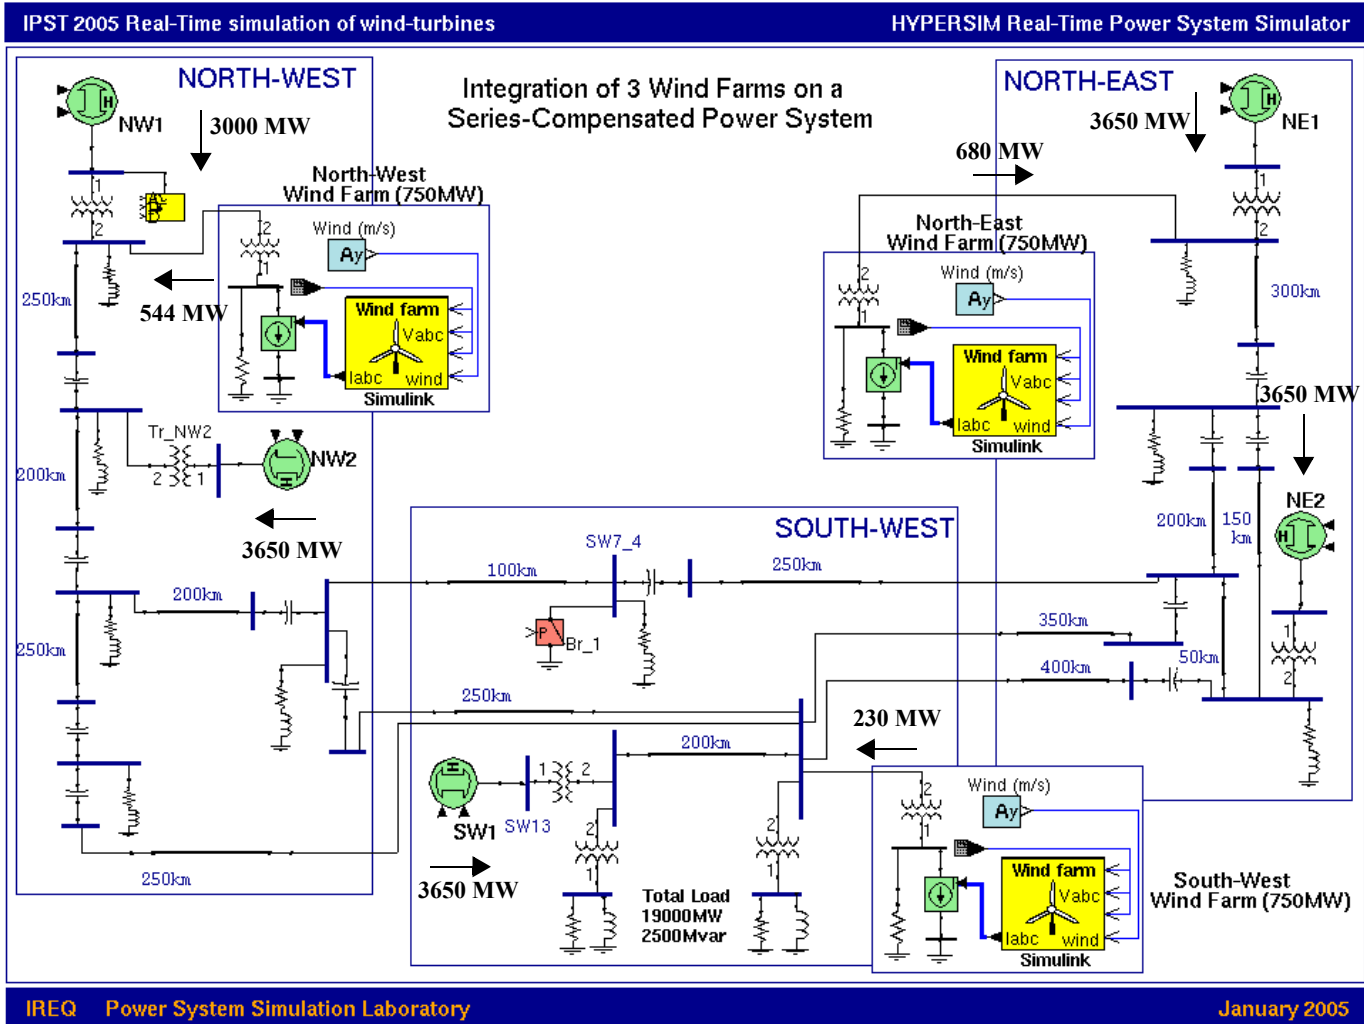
IPST 2005 Real-Time simulation of wind-turbines

HYPERSIM Real-Time Power System Simulator

NORTH-WEST

Integration of 3 Wind Farms on a Series-Compensated Power System

NORTH-EAST

NW1

3000 MW

3650 MW

NE1

680 MW

North-West Wind Farm (750MW)

North-East Wind Farm (750MW)

1

2

Wind (m/s)

Ay

Wind (m/s)

Ay

2

1

250km

544 MW

Wind farm

Vabc

Iabc wind

Simulink

300km

Wind farm

Vabc

Iabc wind

Simulink

3650 MW

Tr_NW2

NW2

2 1

200km

NE2

3650 MW

SOUTH-WEST

200km

150 km

SW7_4

100km

250km

200km

250km

Br_1

350km

50km

400km

250km

230 MW

200km

Wind (m/s)

Ay

SW1 SW13

Total Load 19000MW 2500Mvar

Wind farm

Vabc

Iabc wind

Simulink

South-West Wind Farm (750MW)

250km

3650 MW

IREQ Power System Simulation Laboratory

January 2005